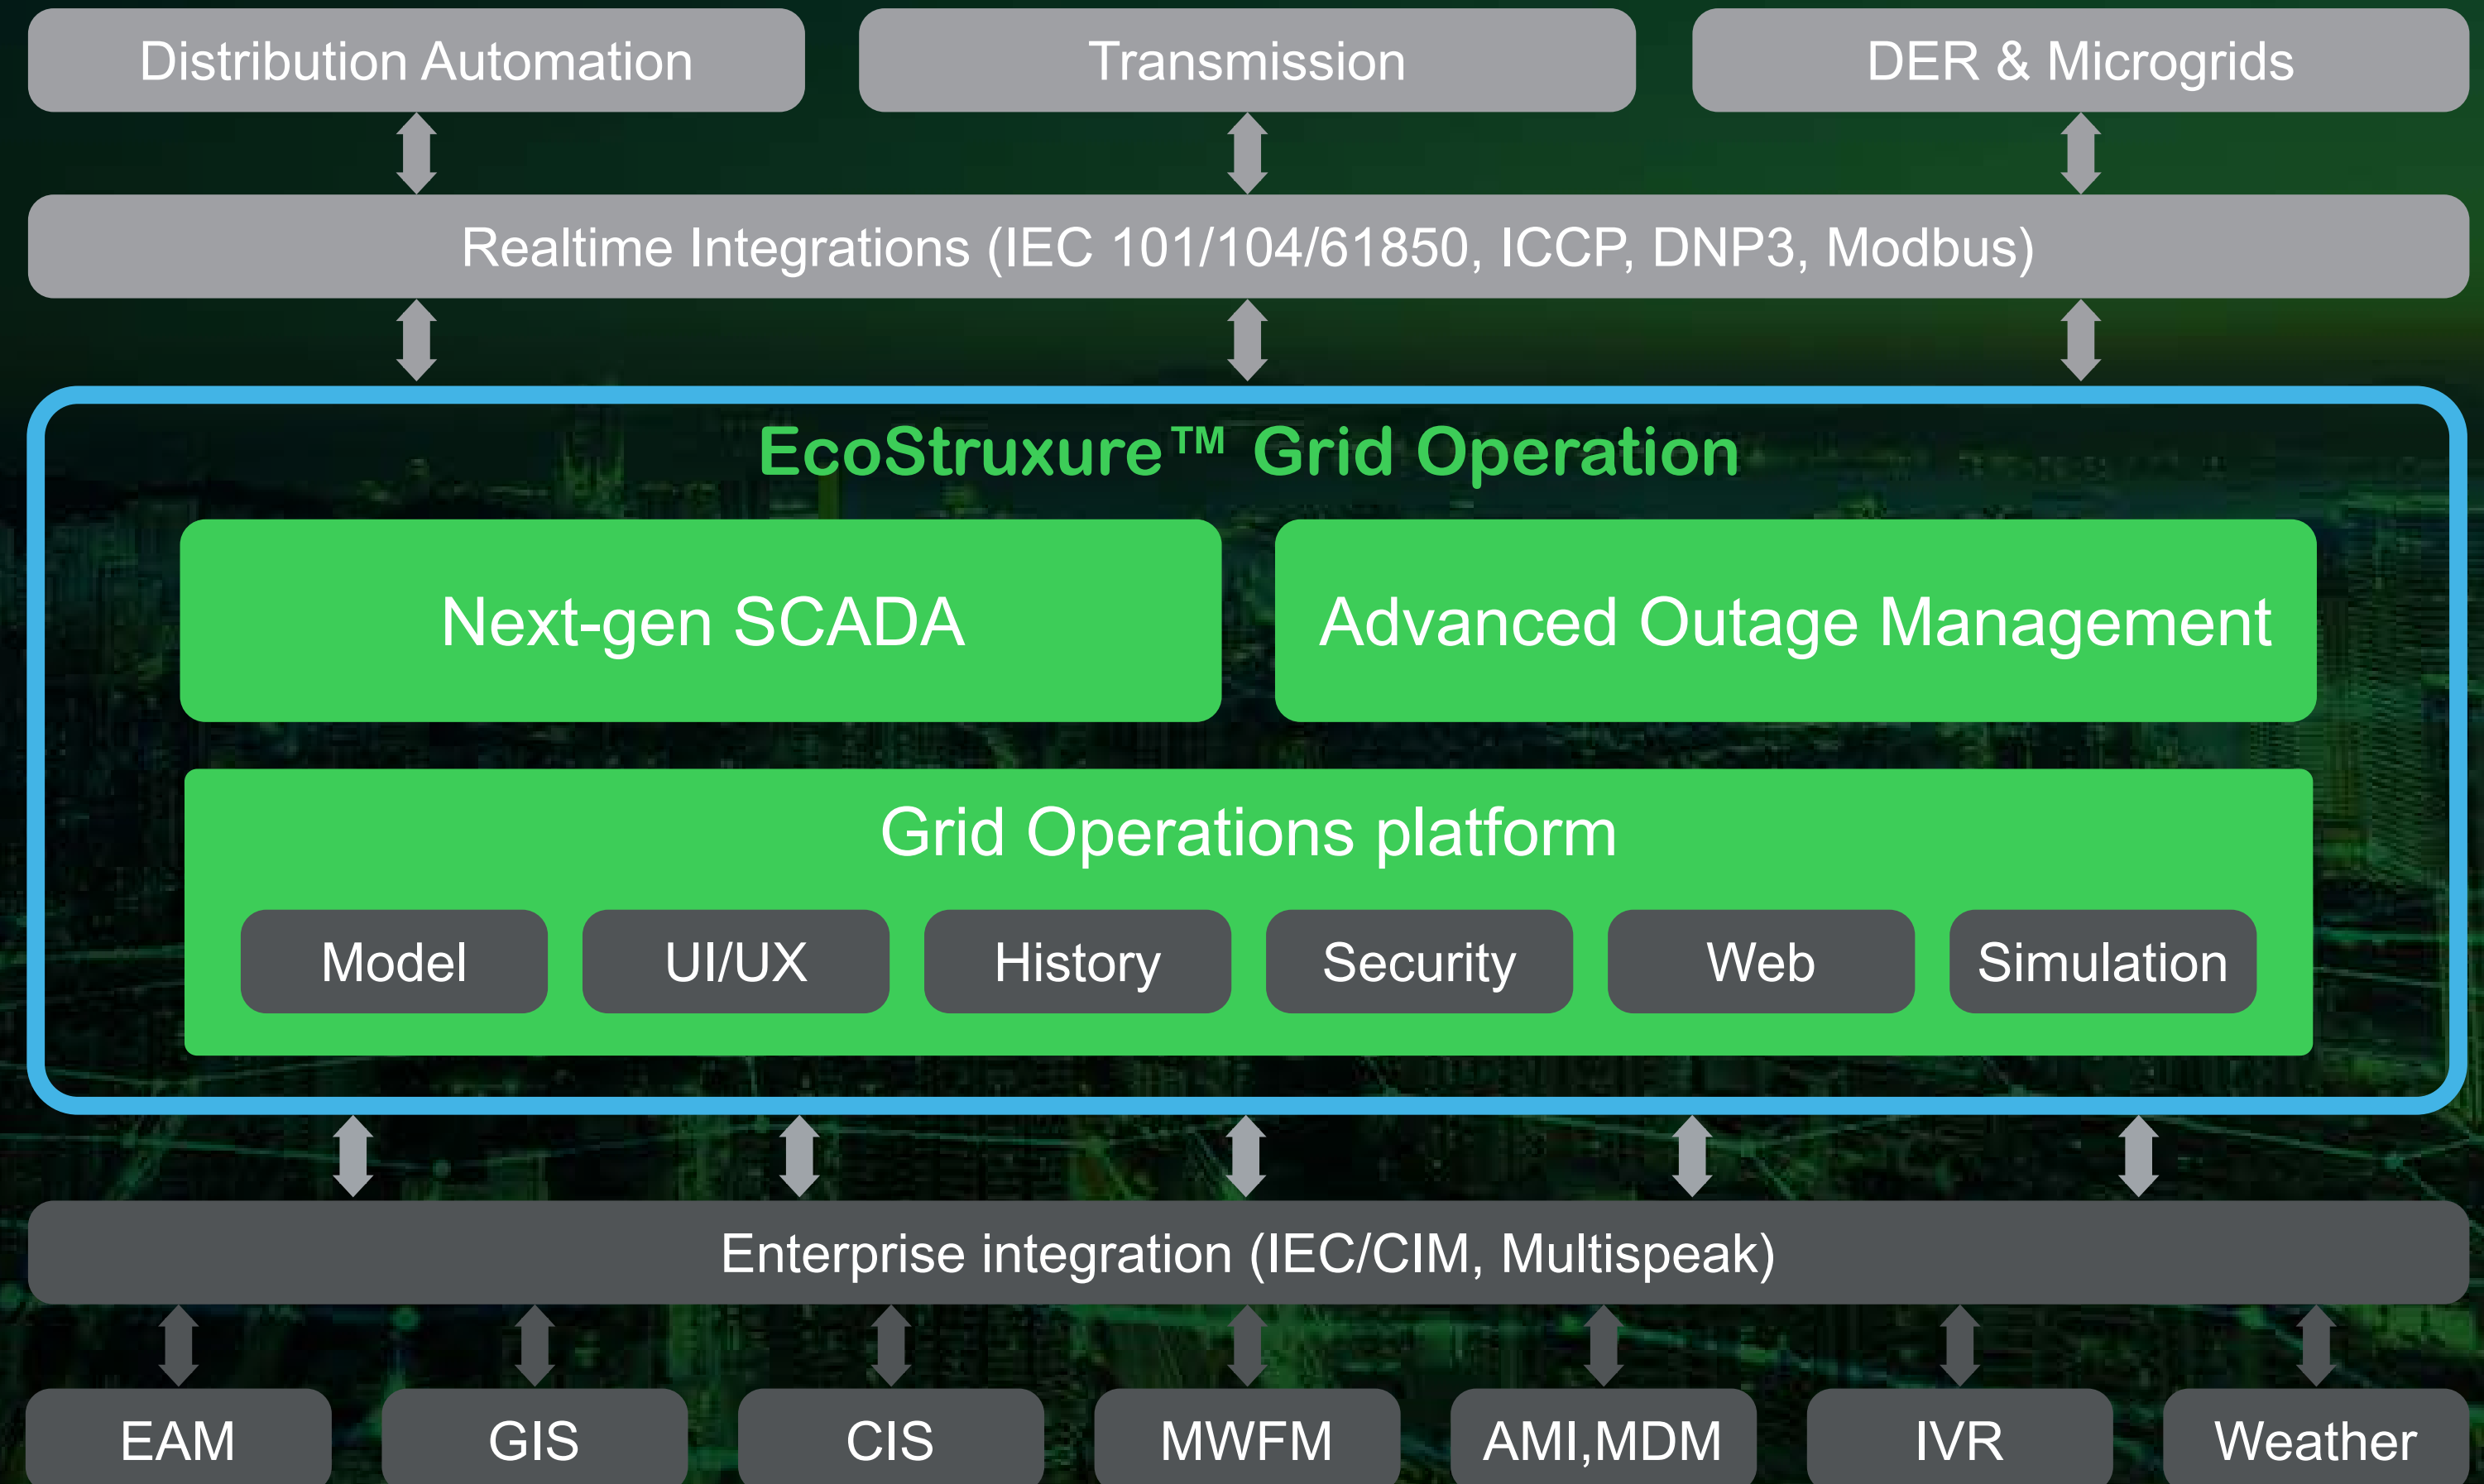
Distribution Automation

Transmission

DER & Microgrids

Realtime Integrations (IEC 101/104/61850, ICCP, DNP3, Modbus)

EcoStruxure™ Grid Operation

Next-gen SCADA

Advanced Outage Management

Grid Operations platform

Model

UI/UX

History

Security

Web

Simulation

Enterprise integration (IEC/CIM, Multispeak)

EAM

GIS

CIS

MWFM

AMI,MDM

IVR

Weather